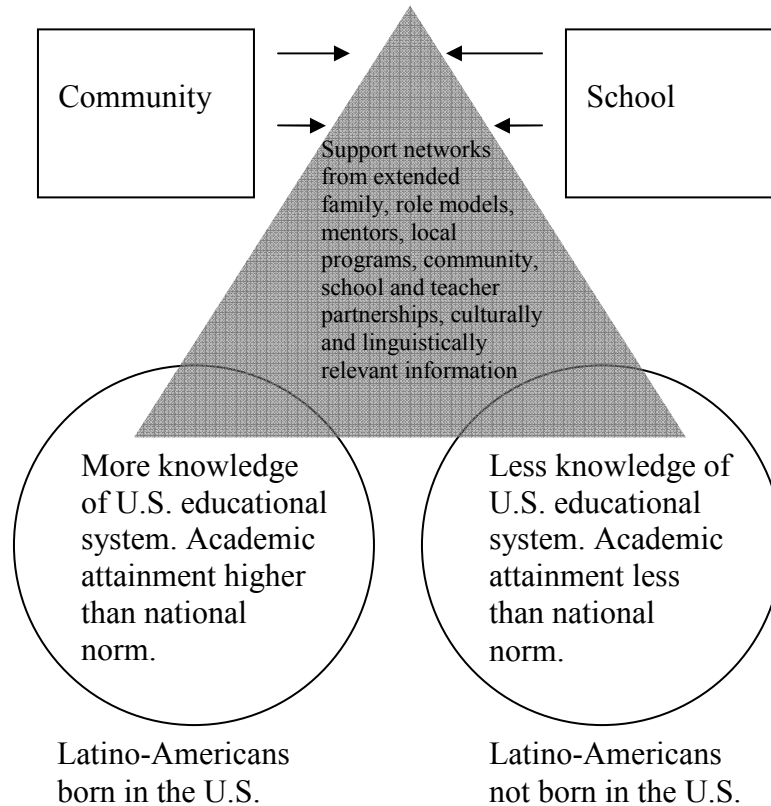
Community

School

Support networks from extended family, role models, mentors, local programs, community, school and teacher partnerships, culturally and linguistically relevant information

More knowledge of U.S. educational system. Academic attainment higher than national norm.

Less knowledge of U.S. educational system. Academic attainment less than national norm.

Latino-Americans born in the U.S.

Latino-Americans not born in the U.S.